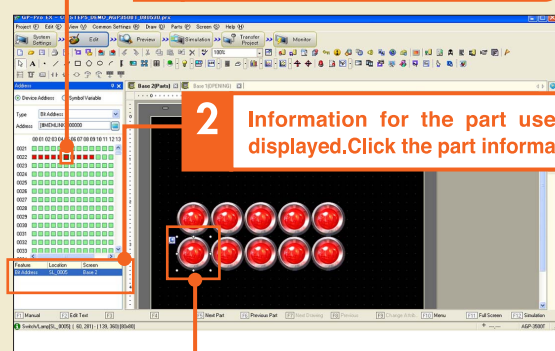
GP-Pro EX - C:\STEPS_DEMO_AGP3500T_3MB520.prx

Project (F) Edit (E) View (V) Common Settings (R) Draw (D) Parts (P) Screen (S) Help (H)

System Settings Edit Preview Simulation Transfer Project Monitor

Address

Device Address Symbol Variable

Type Bit Address

Address [#INTERNAL]000000

00 01 02 03 04 05 06 07 08 09 10 11 12 13

0021
0022
0023
0024
0025
0026
0027
0028
0029
0030
0031
0032
0033

| Feature | Location | Screen |
|---|---|---|
| Bit Address | SL_0005 | Base 2 |

Base 2(Parts) Base 1(OPENING)

2 Information for the part use displayed.Click the part informa

F1 Manual F2 Edit Text F3 F4 F5 Next Part F6 Previous Part F7 Next Drawing F8 Preview F9 Change Addr... F10 Menu F11 Full Screen F12 Simulation

Switch/Lamp[SL_0005] ( 60, 281) - (139, 360) [80x80] AGP-3500T